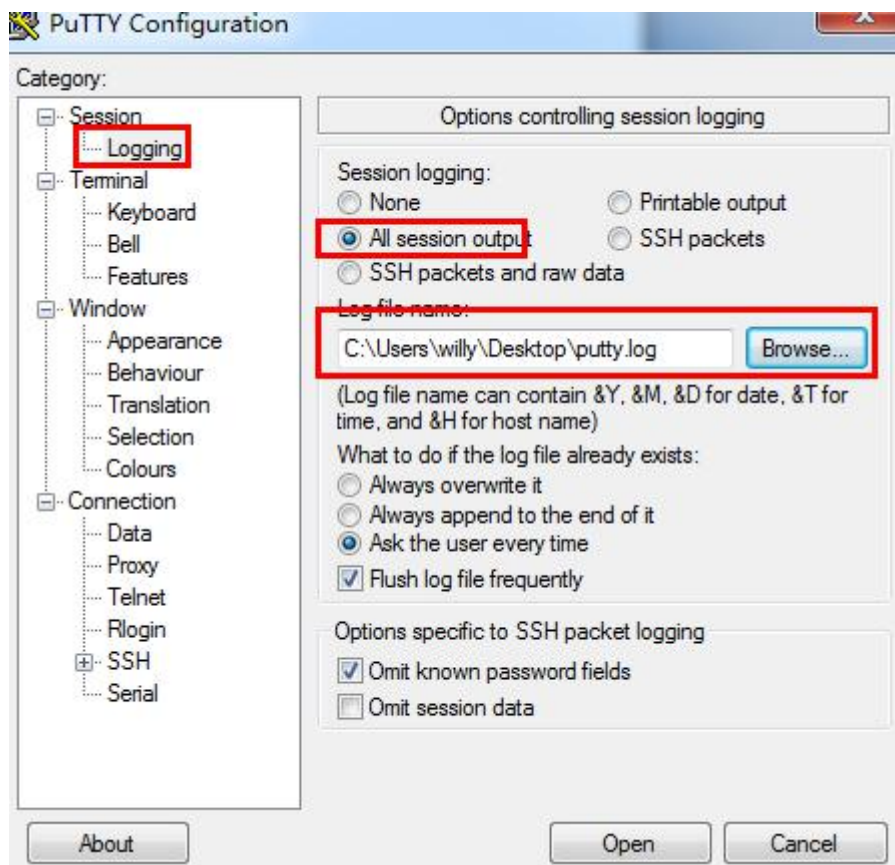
PuTTY Configuration

Category:

Session
Logging
Terminal
Keyboard
Bell
Features
Window
Appearance
Behaviour
Translation
Selection
Colours
Connection
Data
Proxy
Telnet
Rlogin
SSH
Serial

Options controlling session logging

Session logging:
None
Printable output
All session output
SSH packets
SSH packets and raw data

Log file name:
C:\Users\willy\Desktop\putty.log
Browse...

(Log file name can contain &Y, &M, &D for date, &T for time, and &H for host name)

What to do if the log file already exists:
Always overwrite it
Always append to the end of it
Ask the user every time

Flush log file frequently

Options specific to SSH packet logging
Omit known password fields
Omit session data

About
Open
Cancel